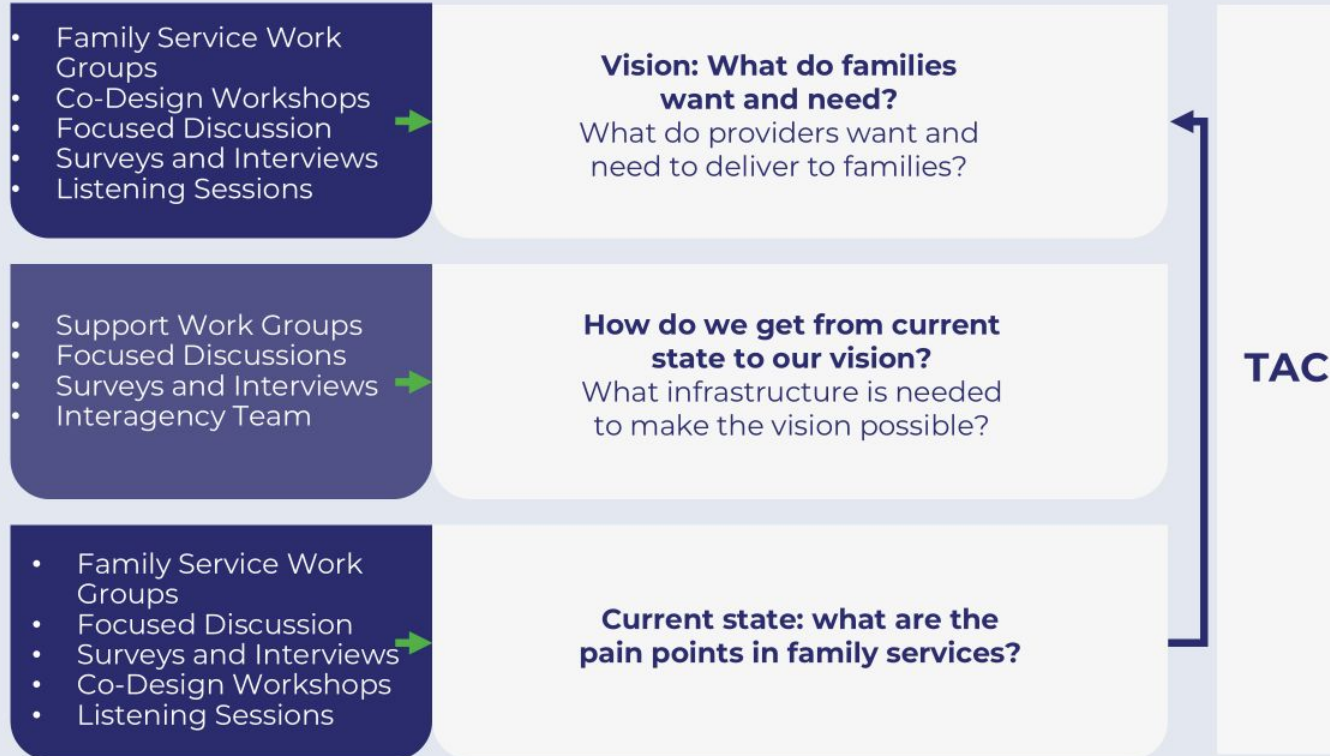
- Family Service Work Groups
- Co-Design Workshops
- Focused Discussion
- Surveys and Interviews
- Listening Sessions

**Vision: What do families want and need?**
What do providers want and need to deliver to families?

- Support Work Groups
- Focused Discussions
- Surveys and Interviews
- Interagency Team

**How do we get from current state to our vision?**
What infrastructure is needed to make the vision possible?

TAC

- Family Service Work Groups
- Focused Discussion
- Surveys and Interviews
- Co-Design Workshops
- Listening Sessions

**Current state: what are the pain points in family services?**